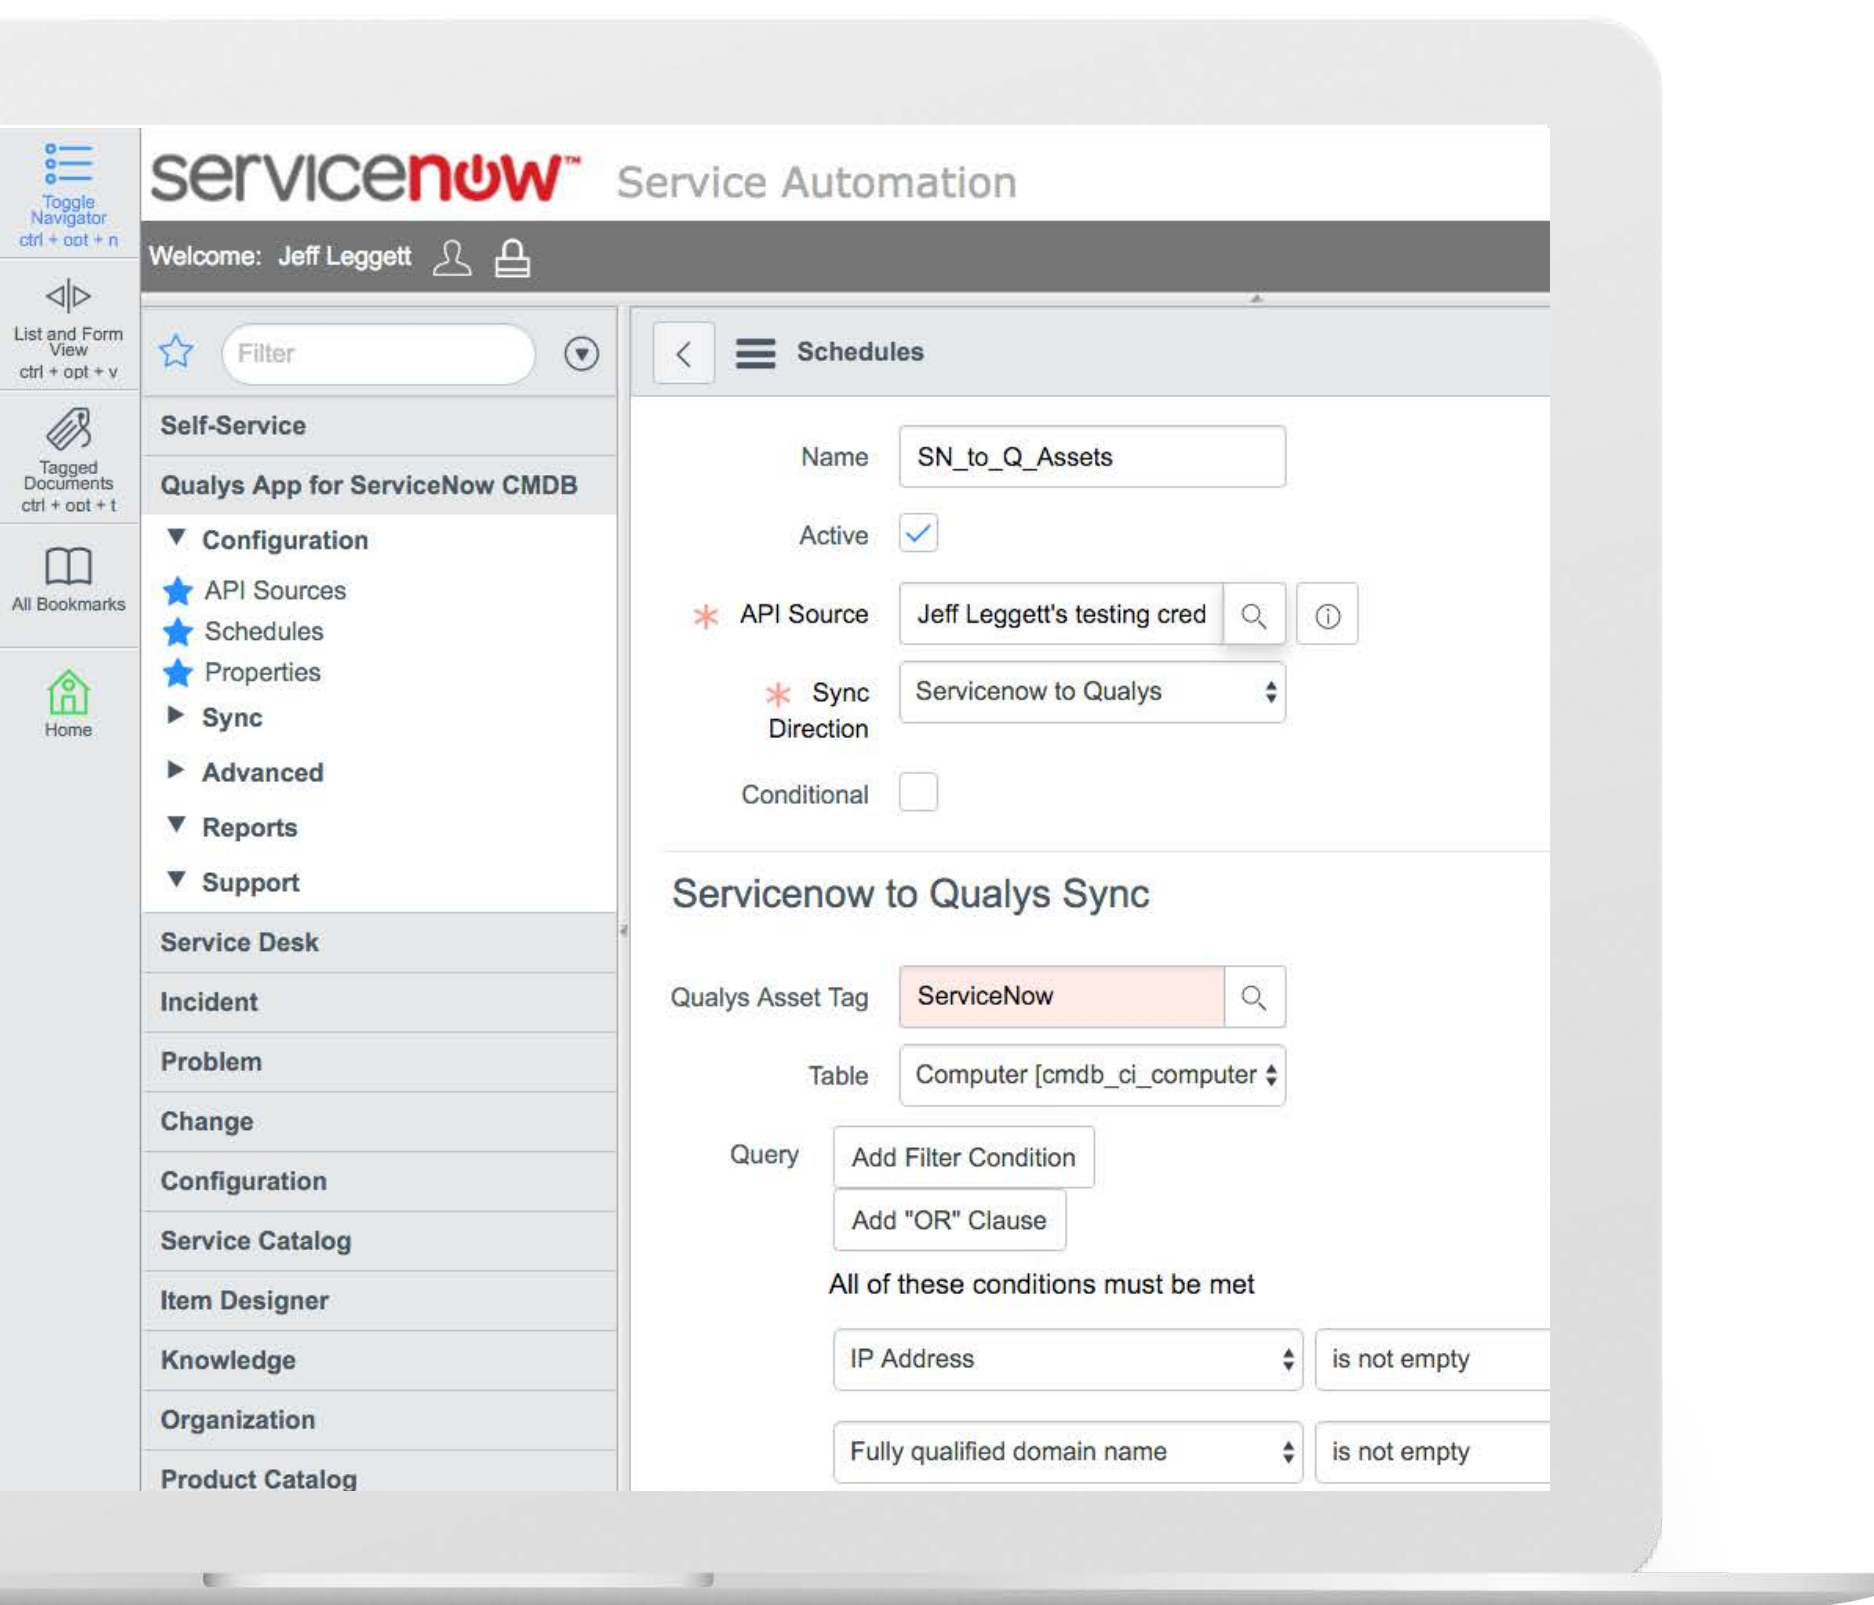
Toggle Navigator ctrl + opt + n

List and Form View ctrl + opt + v

Tagged Documents ctrl + opt + t

All Bookmarks

Home

servicenow™ Service Automation

Welcome: Jeff Leggett

Filter

Self-Service

Qualys App for ServiceNow CMDB

Configuration

API Sources

Schedules

Properties

Sync

Advanced

Reports

Support

Service Desk

Incident

Problem

Change

Configuration

Service Catalog

Item Designer

Knowledge

Organization

Product Catalog

Schedules

Name SN_to_Q_Assets

Active

* API Source Jeff Leggett's testing cred

* Sync Direction Servicenow to Qualys

Conditional

Servicenow to Qualys Sync

Qualys Asset Tag ServiceNow

Table Computer [cmdb_ci_computer

Query Add Filter Condition

Add "OR" Clause

All of these conditions must be met

IP Address is not empty

Fully qualified domain name is not empty